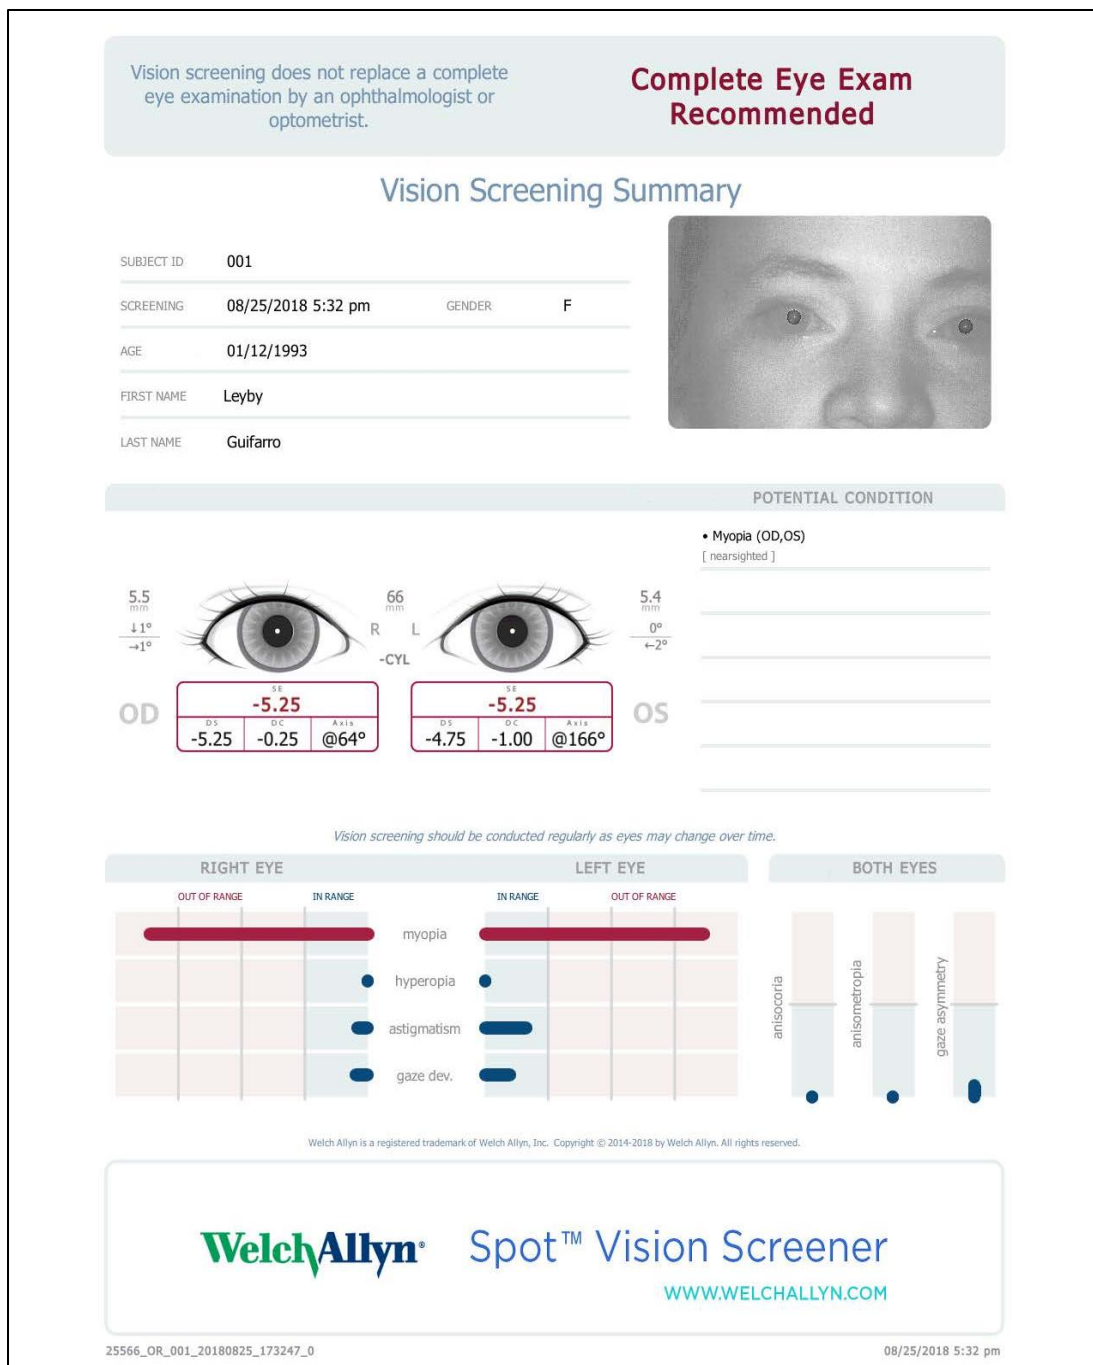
Vision screening does not replace a complete eye examination by an ophthalmologist or optometrist.

Complete Eye Exam Recommended

Vision Screening Summary

| SUBJECT ID | 001 | | |
|---|---|---|---|
| SCREENING | 08/25/2018 5:32 pm | GENDER | F |
| AGE | 01/12/1993 | | |
| FIRST NAME | Leyby | | |
| LAST NAME | Guifarro | | |

POTENTIAL CONDITION

• Myopia (OD,OS)
[ nearsighted ]

5.5 mm
↓1°
→1°

66 mm
R L
-CYL

5.4 mm
0°
←2°

OD

| SE -5.25 | | |
|---|---|---|
| DS | DC | Axis |
| -5.25 | -0.25 | @64° |

| SE -5.25 | | |
|---|---|---|
| DS | DC | Axis |
| -4.75 | -1.00 | @166° |

OS

Vision screening should be conducted regularly as eyes may change over time.

RIGHT EYE LEFT EYE BOTH EYES

OUT OF RANGE IN RANGE IN RANGE OUT OF RANGE

myopia
hyperopia
astigmatism
gaze dev.

anisocoria
anisometropia
gaze asymmetry

Welch Allyn is a registered trademark of Welch Allyn, Inc. Copyright © 2014-2018 by Welch Allyn. All rights reserved.

WelchAllyn® Spot™ Vision Screener
WWW.WELCHALLYN.COM

25566_OR_001_20180825_173247_0
08/25/2018 5:32 pm